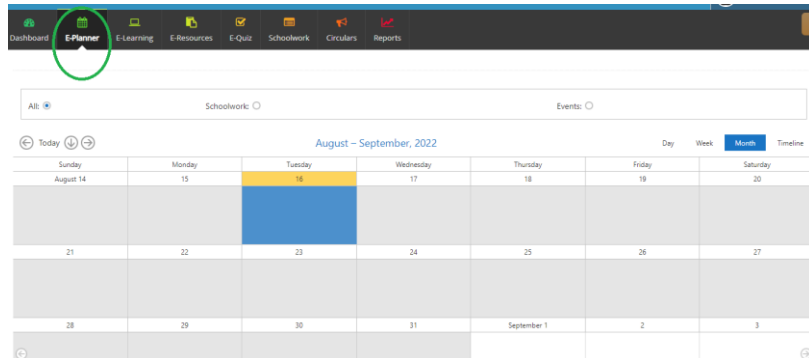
Dashboard E-Planner E-Learning E-Resources E-Quiz Schoolwork Circulars Reports

All: Schoolwork: Events:

Today

August – September, 2022

Day Week Month Timeline

| Sunday | Monday | Tuesday | Wednesday | Thursday | Friday | Saturday |
|---|---|---|---|---|---|---|
| August 14 | 15 | 16 | 17 | 18 | 19 | 20 |
| 21 | 22 | 23 | 24 | 25 | 26 | 27 |
| 28 | 29 | 30 | 31 | September 1 | 2 | 3 |